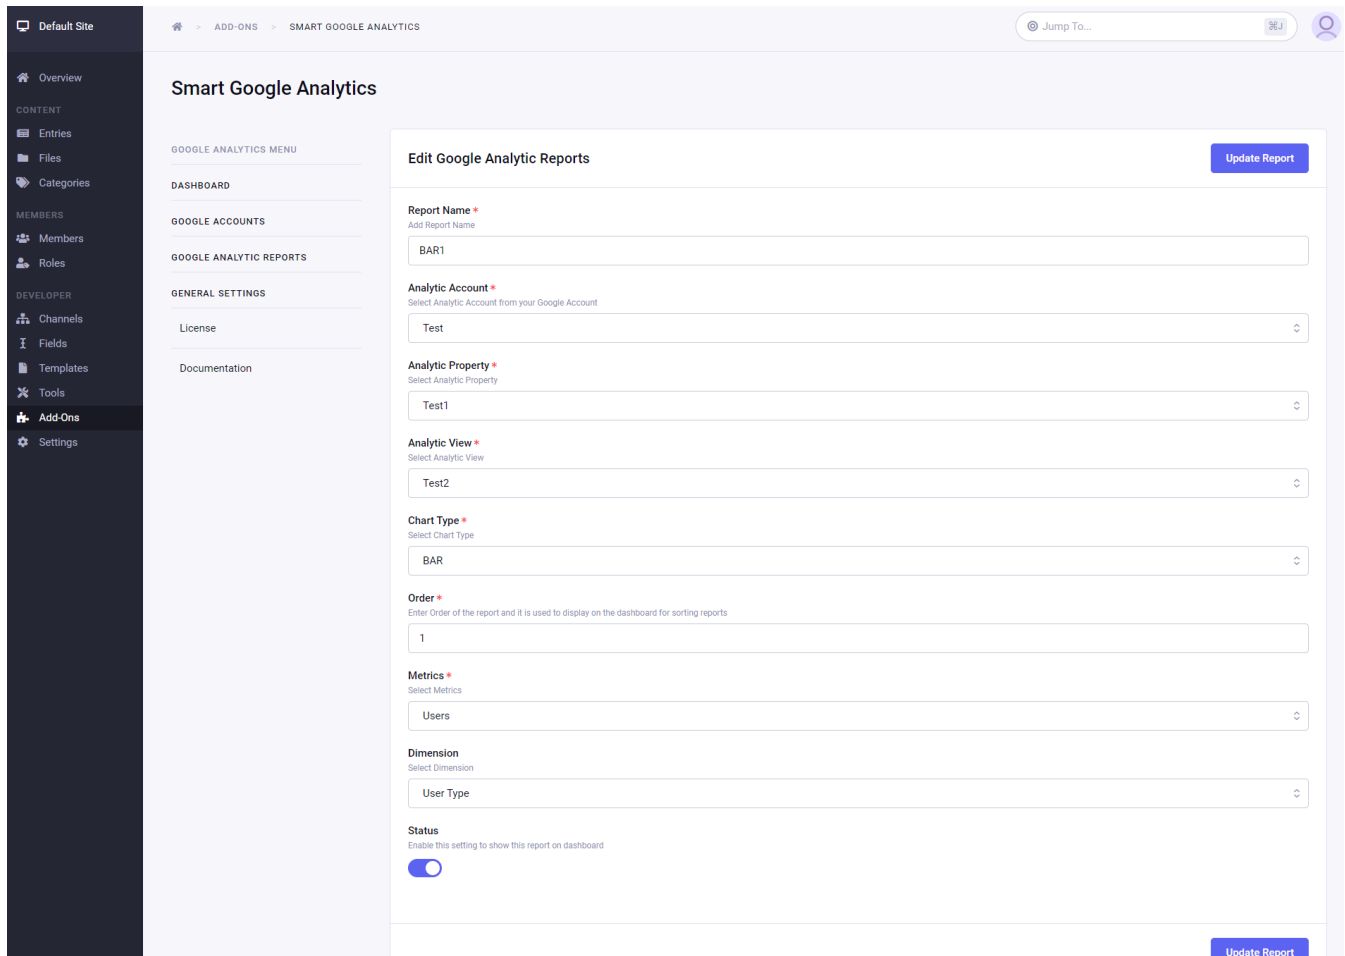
Default Site

Overview

CONTENT

Entries

Files

Categories

MEMBERS

Members

Roles

DEVELOPER

Channels

Fields

Templates

Tools

Add-Ons

Settings

ADD-ONS > SMART GOOGLE ANALYTICS

Jump To... ⌘J

Smart Google Analytics

GOOGLE ANALYTICS MENU

DASHBOARD

GOOGLE ACCOUNTS

GOOGLE ANALYTIC REPORTS

GENERAL SETTINGS

License

Documentation

Edit Google Analytic Reports

Update Report

Report Name *
Add Report Name
BAR1

Analytic Account *
Select Analytic Account from your Google Account
Test

Analytic Property *
Select Analytic Property
Test1

Analytic View *
Select Analytic View
Test2

Chart Type *
Select Chart Type
BAR

Order *
Enter Order of the report and it is used to display on the dashboard for sorting reports
1

Metrics *
Select Metrics
Users

Dimension
Select Dimension
User Type

Status
Enable this setting to show this report on dashboard

Update Report